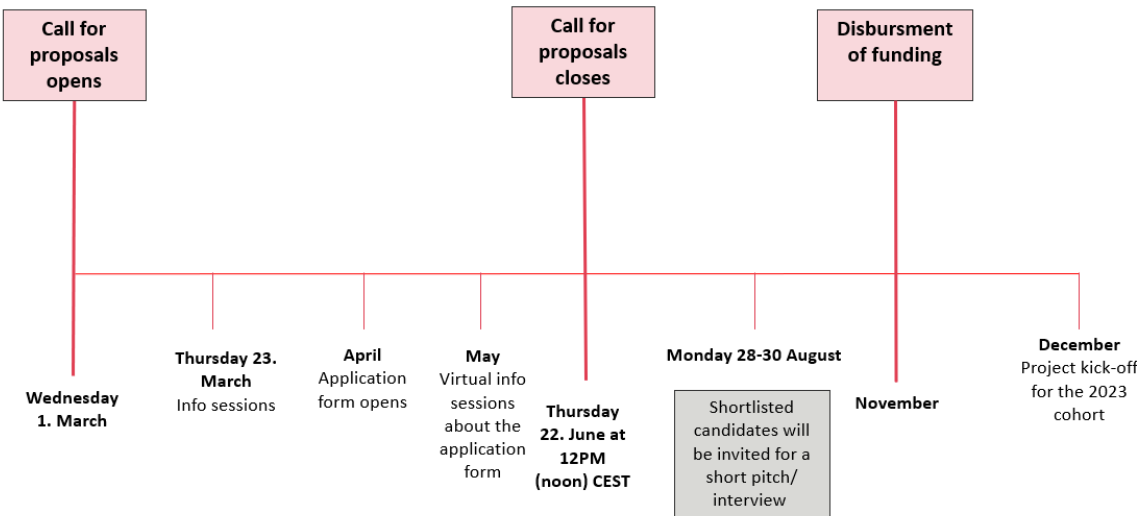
Call for proposals opens

Call for proposals closes

Disbursment of funding

Wednesday 1. March

Thursday 23. March
Info sessions

April
Application form opens

May
Virtual info sessions about the application form

Thursday 22. June at 12PM (noon) CEST

Monday 28-30 August

Shortlisted candidates will be invited for a short pitch/ interview

November

December
Project kick-off for the 2023 cohort